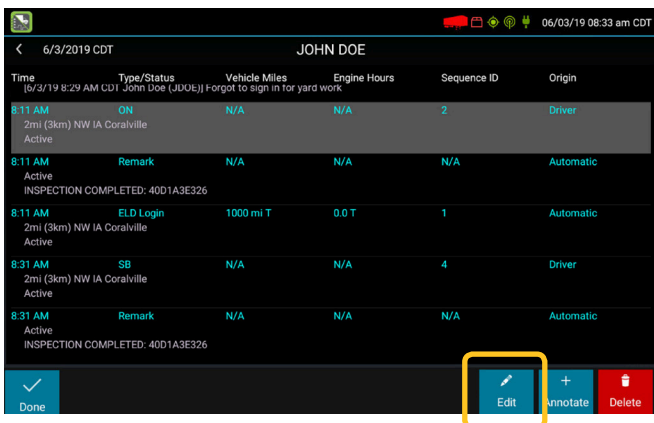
06/03/19 08:33 am CDT

< 6/3/2019 CDT JOHN DOE

| Time | Type/Status | Vehicle Miles | Engine Hours | Sequence ID | Origin |
|---|---|---|---|---|---|

[6/3/19 8:29 AM CDT John Doe (JDOE)] Forgot to sign in for yard work

| 8:11 AM | ON | N/A | N/A | 2 | Driver |
|---|---|---|---|---|---|

2mi (3km) NW IA Coralville
Active

| 8:11 AM | Remark | N/A | N/A | N/A | Automatic |
|---|---|---|---|---|---|

Active
INSPECTION COMPLETED: 40D1A3E326

| 8:11 AM | ELD Login | 1000 mi T | 0.0 T | 1 | Automatic |
|---|---|---|---|---|---|

2mi (3km) NW IA Coralville
Active

| 8:31 AM | SB | N/A | N/A | 4 | Driver |
|---|---|---|---|---|---|

2mi (3km) NW IA Coralville
Active

| 8:31 AM | Remark | N/A | N/A | N/A | Automatic |
|---|---|---|---|---|---|

Active
INSPECTION COMPLETED: 40D1A3E326

Done Edit Annotate Delete